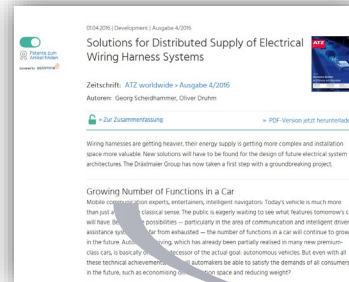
Patents zum Anfassen finden

powered by

01.04.2016 | Development | Ausgabe 4/2016

Solutions for Distributed Supply of Electrical Wiring Harness Systems

ATZ

Zeitschrift: ATZ worldwide › Ausgabe 4/2016

Autoren: Georg Scherdhammer, Oliver Druhm

» Zur Zusammenfassung

» PDF-Version jetzt herunterladen

Wiring harnesses are getting heavier, their energy supply is getting more complex and installation space more valuable. New solutions will have to be found for the design of future electrical system architectures. The Dräxlmaier Group has now taken a first step with a groundbreaking project.

Growing Number of Functions in a Car

Mobile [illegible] experts, entertainers, intelligent navigators: Today's vehicle is much more than just a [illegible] classical sense. The public is eagerly waiting to see what features tomorrow's cars will have. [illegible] possibilities — particularly in the area of communication and intelligent driver assistance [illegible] far from exhausted — the number of functions in a car will continue to grow in the future. A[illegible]ing, which has already been partially realised in many new premium-class cars, is basically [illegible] of the actual goal: autonomous vehicles. But even with all these technical achievement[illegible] automakers be able to satisfy the demands of all consumers in the future, such as economising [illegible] space and reducing weight?